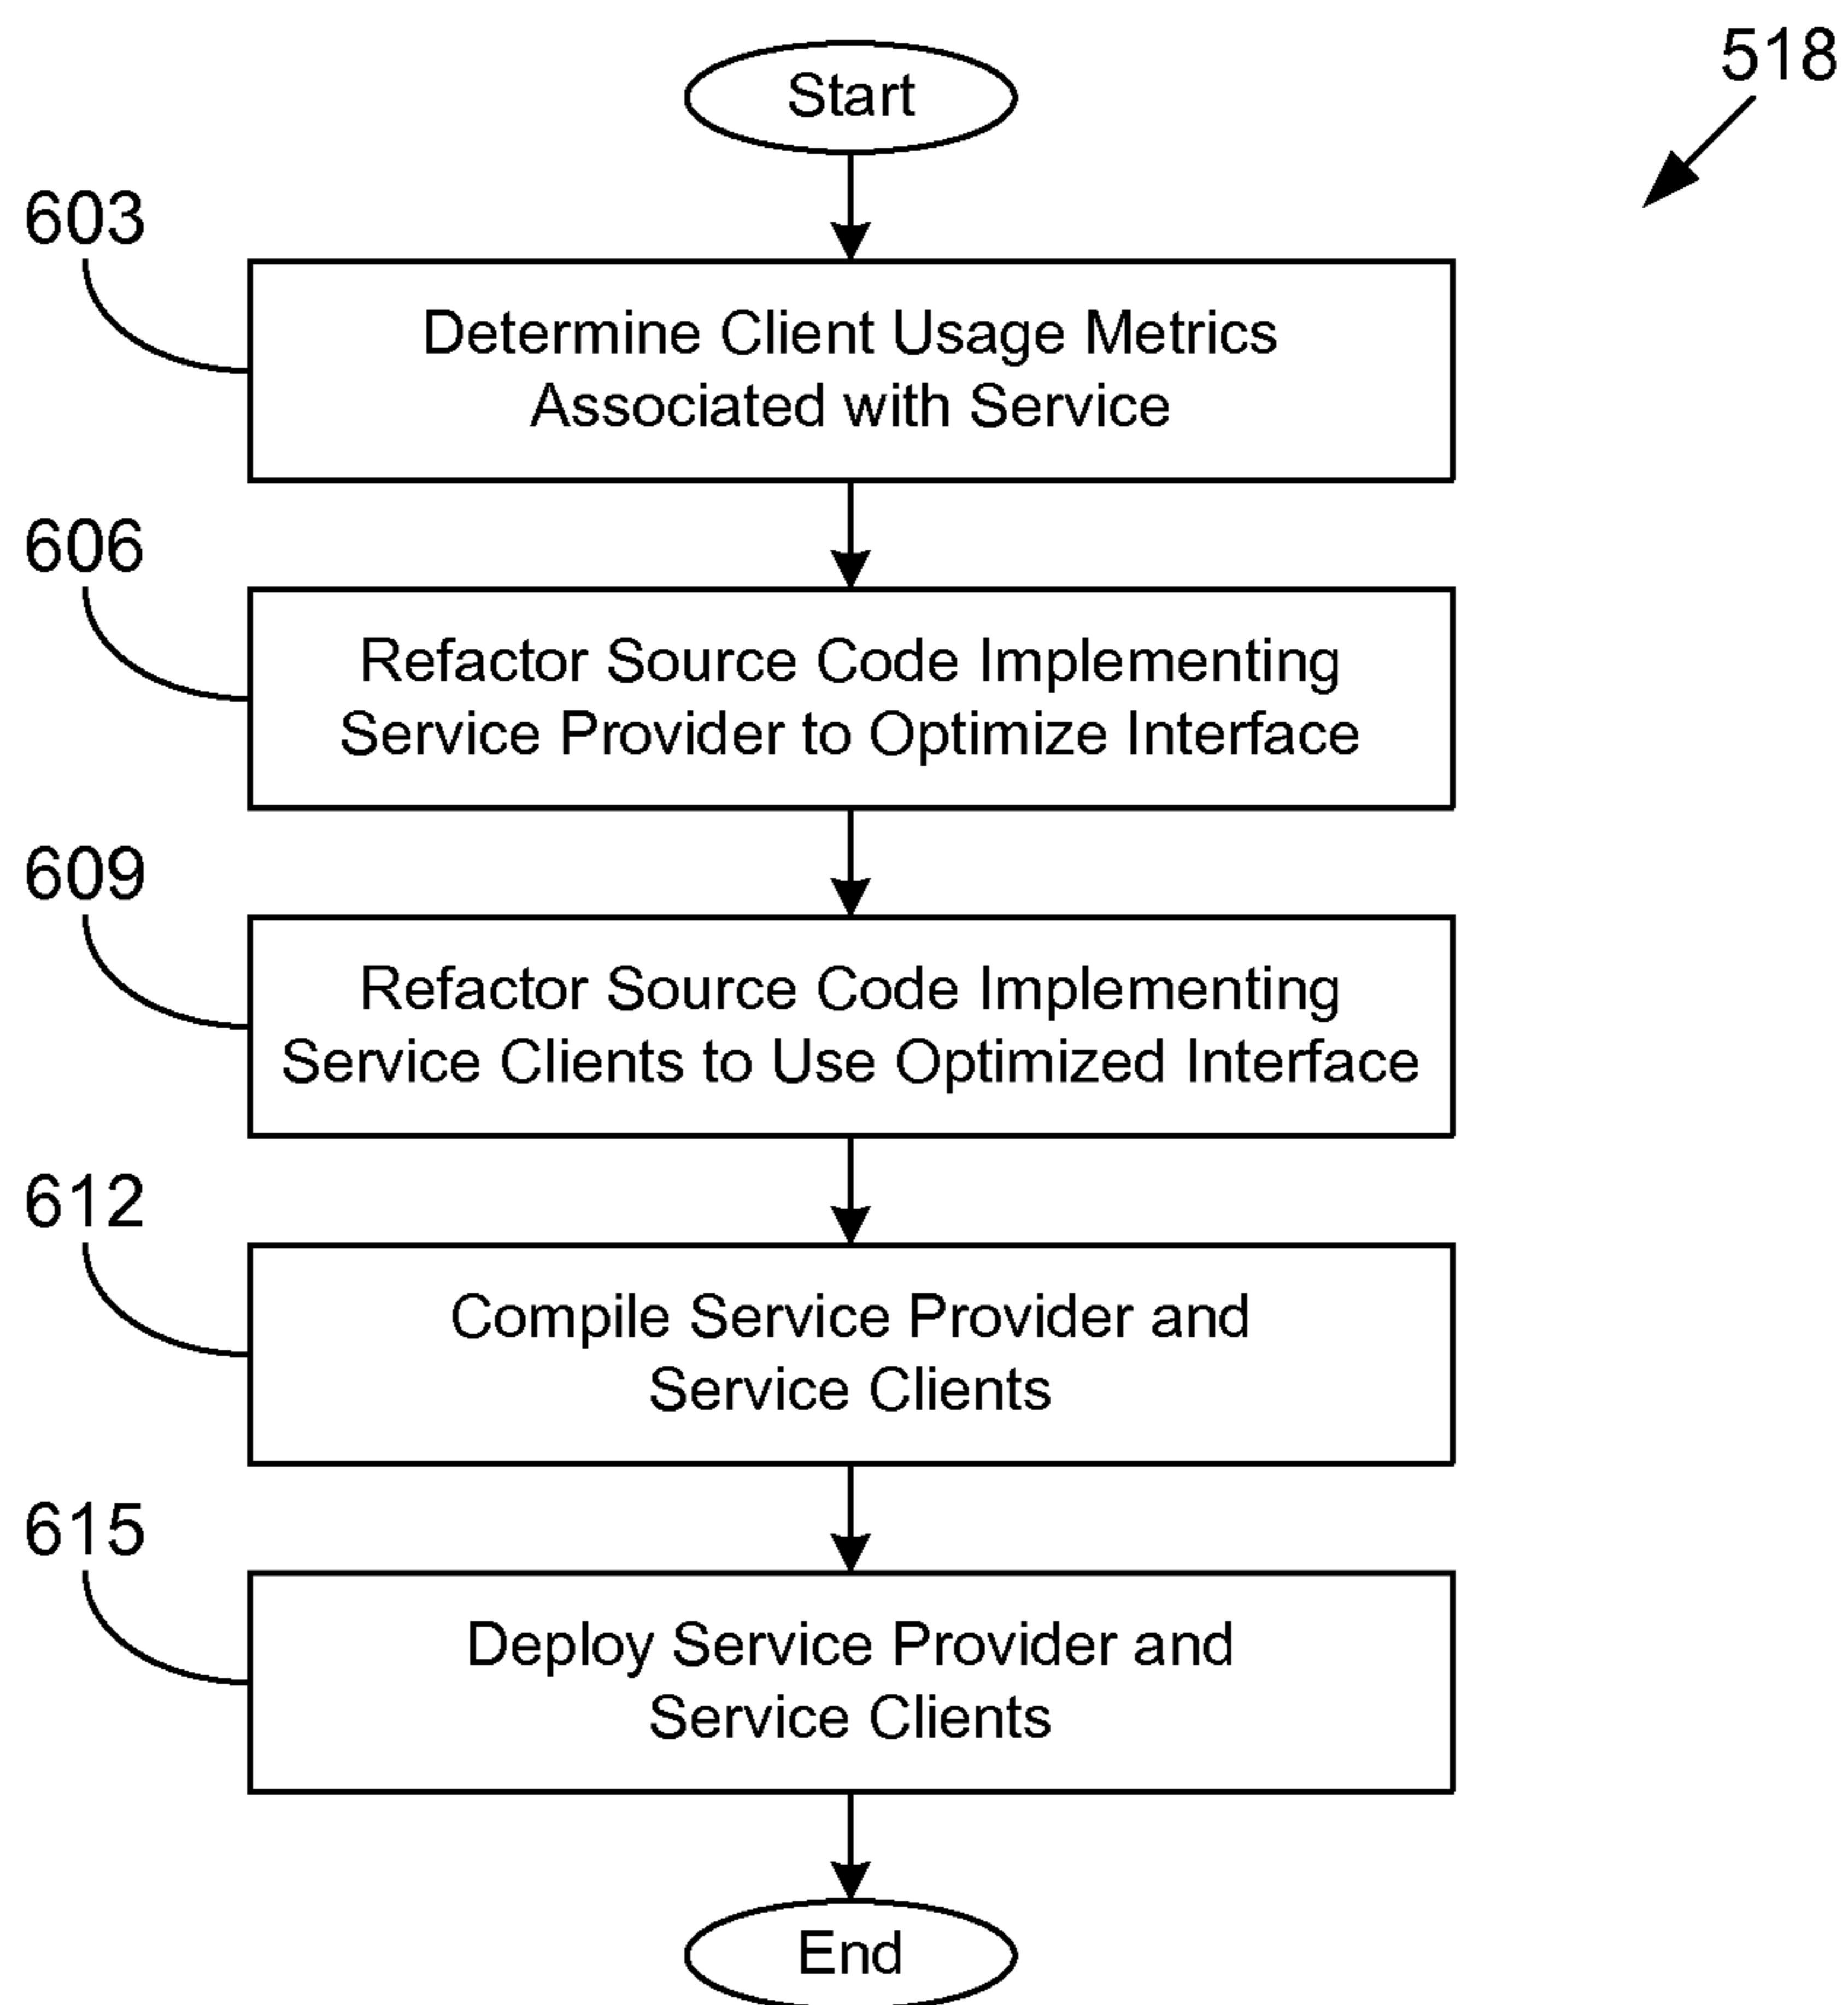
518

Start

603

Determine Client Usage Metrics Associated with Service

606

Refactor Source Code Implementing Service Provider to Optimize Interface

609

Refactor Source Code Implementing Service Clients to Use Optimized Interface

612

Compile Service Provider and Service Clients

615

Deploy Service Provider and Service Clients

End